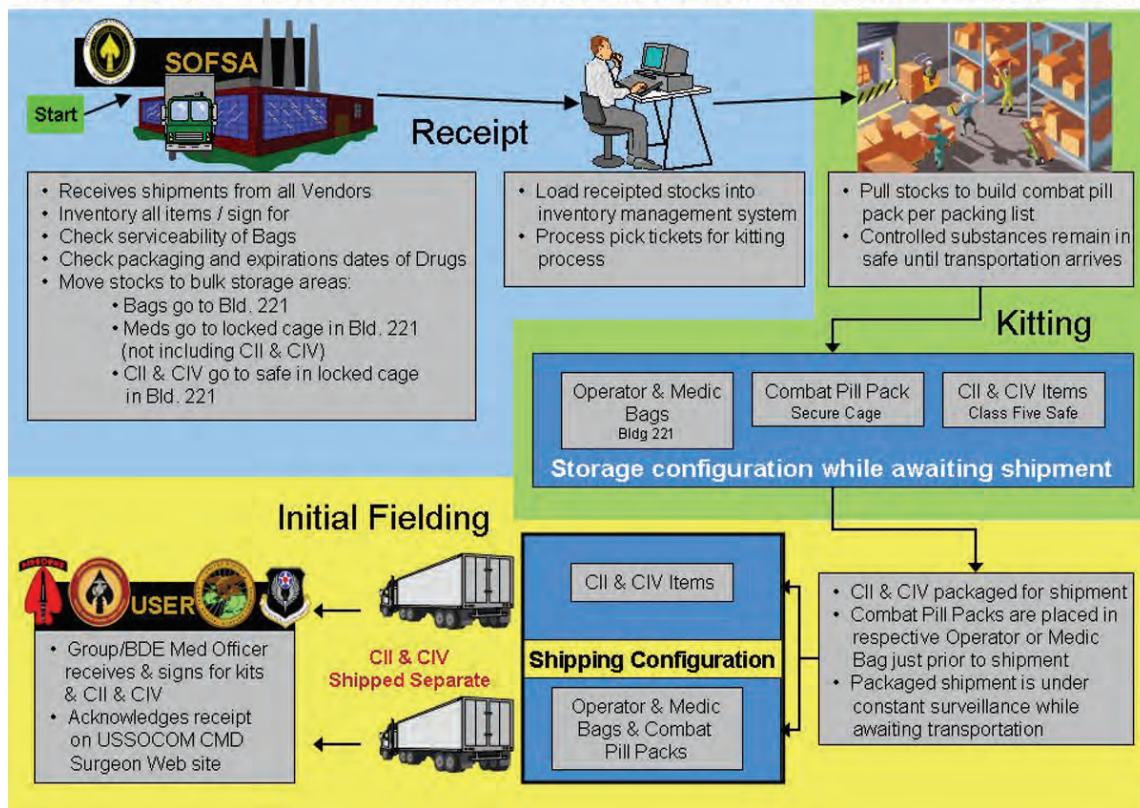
SOFSA

Start

Receipt

- Receives shipments from all Vendors
- Inventory all items / sign for
- Check serviceability of Bags
- Check packaging and expirations dates of Drugs
- Move stocks to bulk storage areas:
  - Bags go to Bld. 221
  - Meds go to locked cage in Bld. 221 (not including CII & CIV)
  - CII & CIV go to safe in locked cage in Bld. 221

- Load receipted stocks into inventory management system
- Process pick tickets for kitting process

- Pull stocks to build combat pill pack per packing list
- Controlled substances remain in safe until transportation arrives

Kitting

Operator & Medic Bags
Bldg 221

Combat Pill Pack
Secure Cage

CII & CIV Items
Class Five Safe

Storage configuration while awaiting shipment

Initial Fielding

USER

- Group/BDE Med Officer receives & signs for kits & CII & CIV
- Acknowledges receipt on USSOCOM CMD Surgeon Web site

CII & CIV Shipped Separate

CII & CIV Items

Shipping Configuration

Operator & Medic Bags & Combat Pill Packs

- CII & CIV packaged for shipment
- Combat Pill Packs are placed in respective Operator or Medic Bag just prior to shipment
- Packaged shipment is under constant surveillance while awaiting transportation